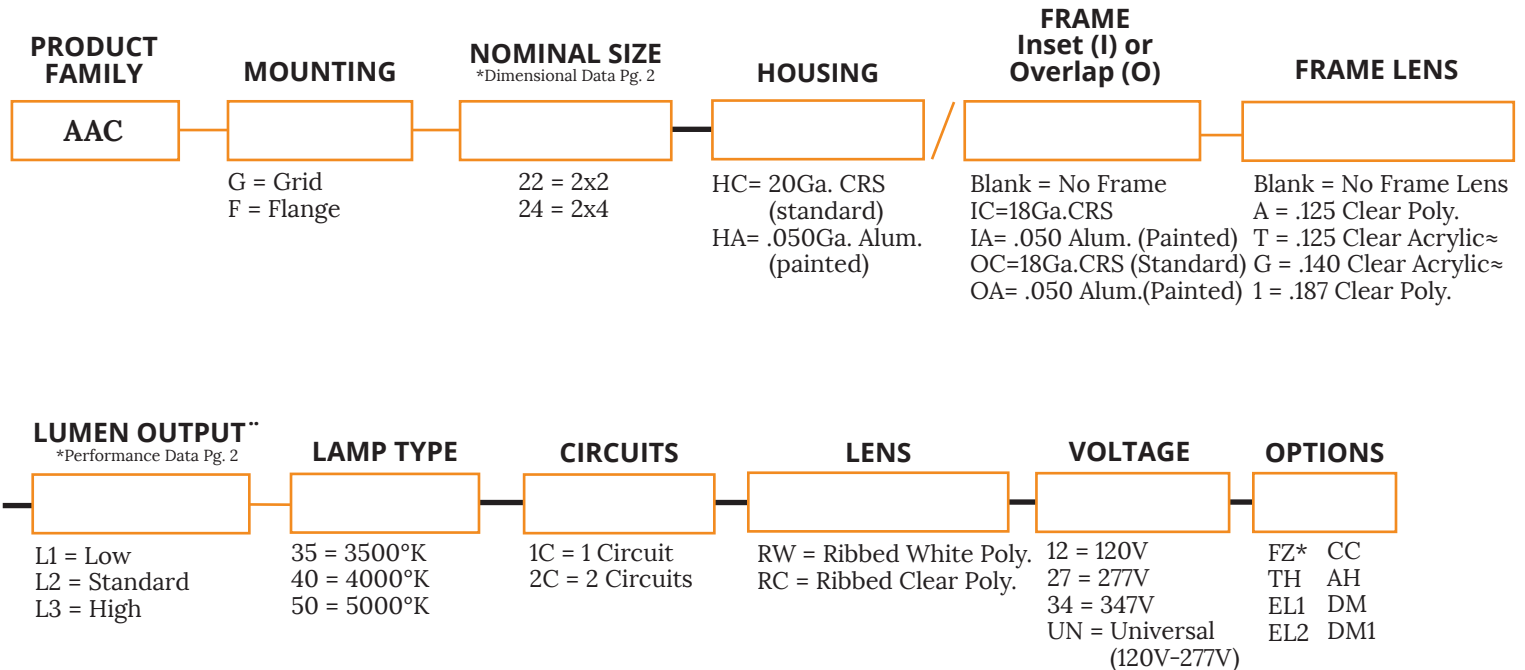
PRODUCT FAMILY

AAC

MOUNTING

G = Grid
F = Flange

NOMINAL SIZE
*Dimensional Data Pg. 2

22 = 2x2
24 = 2x4

HOUSING

HC= 20Ga. CRS (standard)
HA= .050Ga. Alum. (painted)

/

FRAME
Inset (I) or Overlap (O)

Blank = No Frame
IC=18Ga.CRS
IA= .050 Alum. (Painted)
OC=18Ga.CRS (Standard)
OA= .050 Alum.(Painted)

FRAME LENS

Blank = No Frame Lens
A = .125 Clear Poly.
T = .125 Clear Acrylic≈
G = .140 Clear Acrylic≈
1 = .187 Clear Poly.

LUMEN OUTPUT¨
*Performance Data Pg. 2

L1 = Low
L2 = Standard
L3 = High

LAMP TYPE

35 = 3500°K
40 = 4000°K
50 = 5000°K

CIRCUITS

1C = 1 Circuit
2C = 2 Circuits

LENS

RW = Ribbed White Poly.
RC = Ribbed Clear Poly.

VOLTAGE

12 = 120V
27 = 277V
34 = 347V
UN = Universal (120V-277V)

OPTIONS

FZ* CC
TH AH
EL1 DM
EL2 DM1